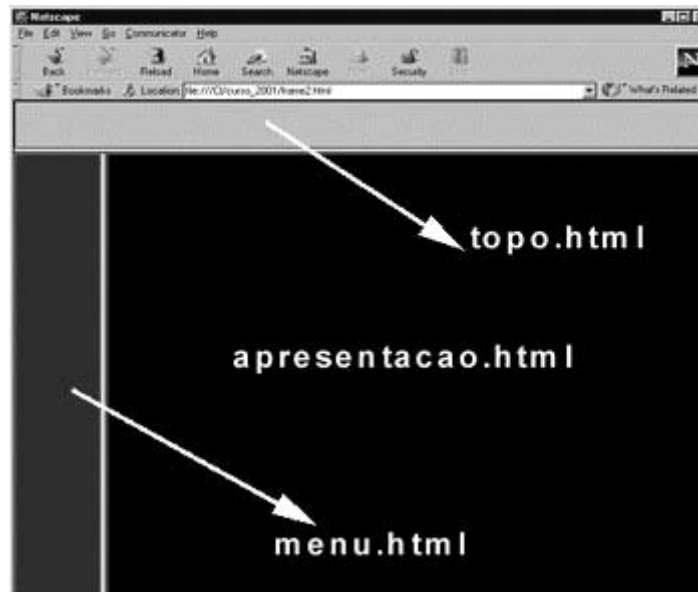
Netscape
File Edit View Go Communicator Help
Back Forward Reload Home Search Netscape Print Security Stop
Bookmarks Location: file:///C|/curso_2001/frame2.html
What's Related
topo.html
apresentacao.html
menu.html